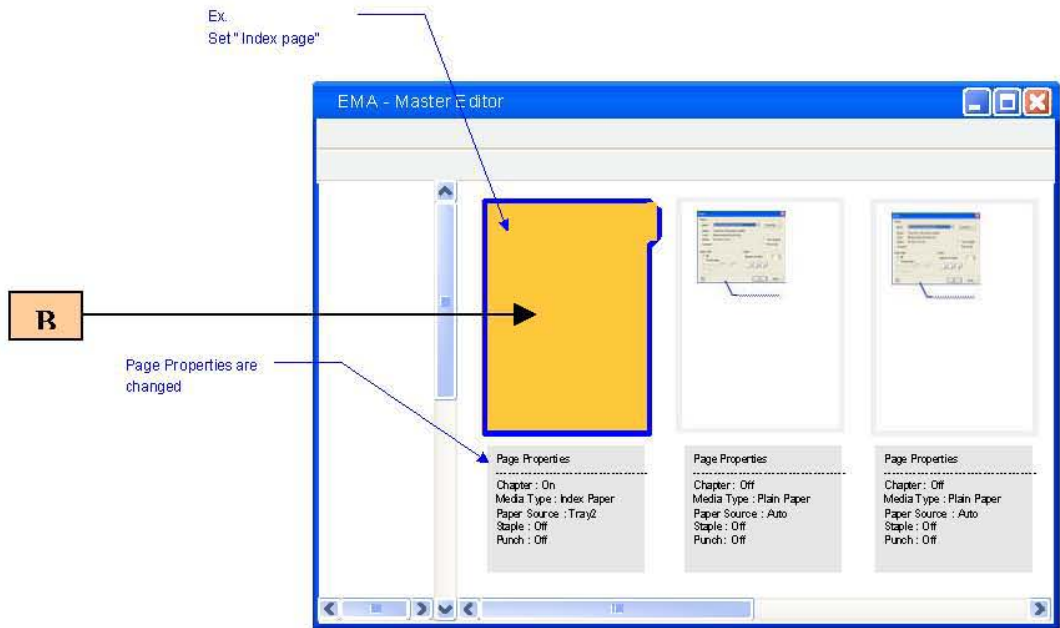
Ex.
Set " Index page"

EMA - Master Editor

B

Page Properties are changed

Page Properties
Chapter : On
Media Type : Index Paper
Paper Source : Tray2
Staple : Off
Punch : Off

Page Properties
Chapter : Off
Media Type : Plain Paper
Paper Source : Auto
Staple : Off
Punch : Off

Page Properties
Chapter : Off
Media Type : Plain Paper
Paper Source : Auto
Staple : Off
Punch : Off